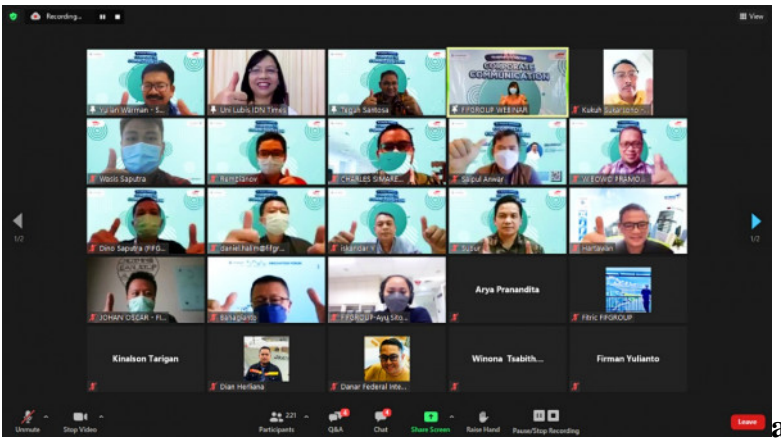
Recording...
View
Yulian Warman - S...
Uni Lubis IDN Times
Teguh Santosa
CORPORATE COMMUNICATION
FFGROUP WEBINAR
Kukuh Sutarjoto -...
Wasis Saputra
Ramzianov
CHARLES SIMARE...
Saipul Anwar
W EDWIC PRAMO...
1/2
1/2
Dino Saputra (FFG...
daniel.halim@ffgr...
Iskandar Y
Sutuf
Harlayan
JOHAN OSCAR - Fl...
Bahagianto
FFGROUP-Ayu Sito...
Arya Pranandita
Fitric FFGROUP
Kinalson Tarigan
Dian Herliana
Danar Federal Inte...
Winona Tsabith...
Firman Yulianto
Unmute
Stop Video
221
Participants
Q&A
Chat
Share Screen
Raise Hand
Pause/Stop Recording
Leave
a